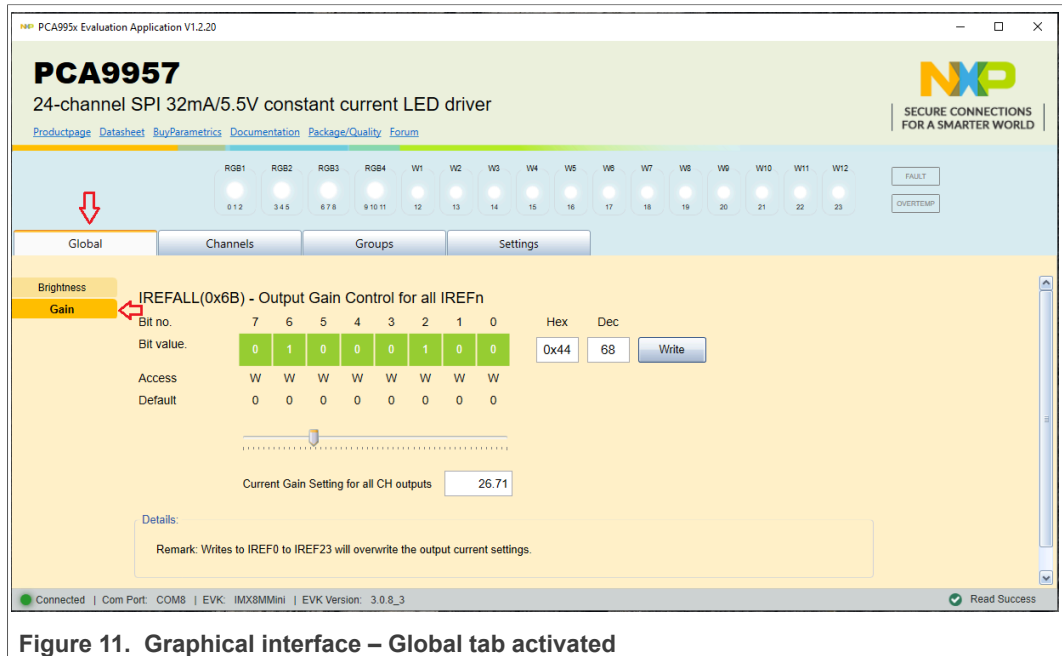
PCA995x Evaluation Application V1.2.20

PCA9957

24-channel SPI 32mA/5.5V constant current LED driver

Productpage Datasheet BuyParametrics Documentation Package/Quality Forum

NXP
SECURE CONNECTIONS FOR A SMARTER WORLD

RGB1 0 1 2 RGB2 3 4 5 RGB3 6 7 8 RGB4 9 10 11 W1 12 W2 13 W3 14 W4 15 W5 16 W6 17 W7 18 W8 19 W9 20 W10 21 W11 22 W12 23

FAULT
OVERTEMP

Global Channels Groups Settings

Brightness
Gain

IREFALL(0x6B) - Output Gain Control for all IREFn

| Bit no. | 7 | 6 | 5 | 4 | 3 | 2 | 1 | 0 |
|---|---|---|---|---|---|---|---|---|
| Bit value. | 0 | 1 | 0 | 0 | 0 | 1 | 0 | 0 |
| Access | W | W | W | W | W | W | W | W |
| Default | 0 | 0 | 0 | 0 | 0 | 0 | 0 | 0 |

Hex 0x44 Dec 68 Write

Current Gain Setting for all CH outputs 26.71

Details:

Remark: Writes to IREF0 to IREF23 will overwrite the output current settings.

Connected | Com Port: COM8 | EVK: IMX8MMini | EVK Version: 3.0.8_3 Read Success

Figure 11. Graphical interface – Global tab activated